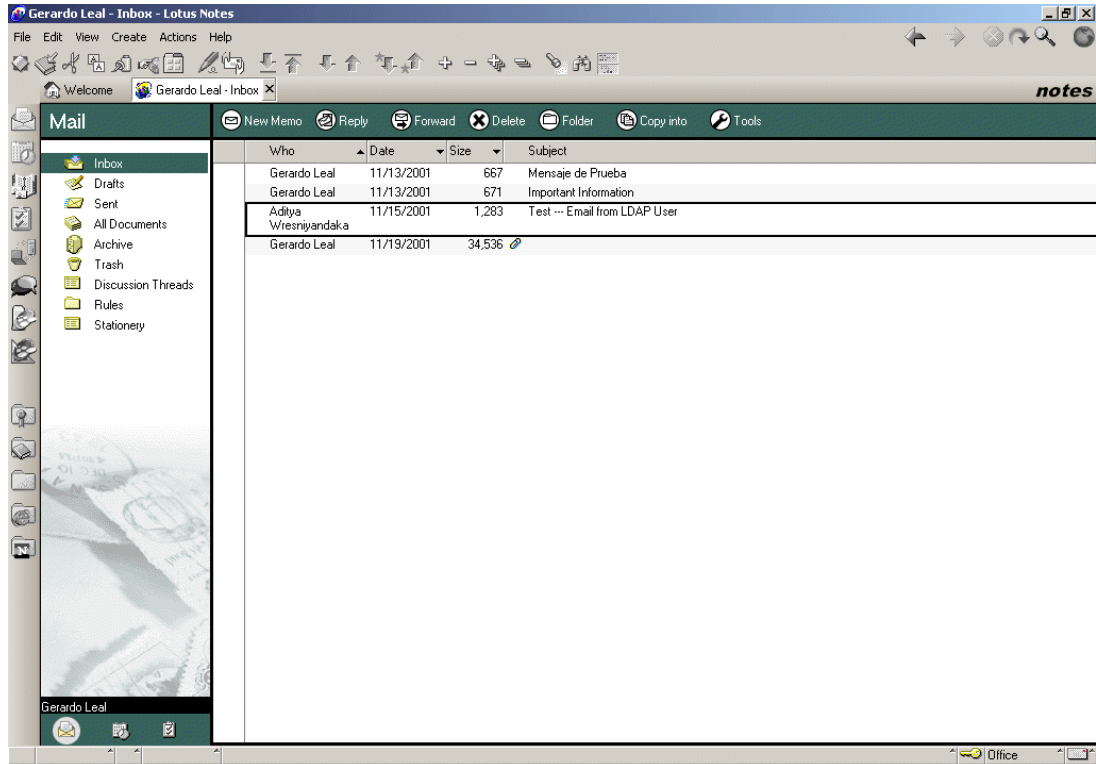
Gerardo Leal - Inbox - Lotus Notes

File Edit View Create Actions Help

Welcome | Gerardo Leal - Inbox

notes

Mail

New Memo | Reply | Forward | Delete | Folder | Copy into | Tools

Inbox
Drafts
Sent
All Documents
Archive
Trash
Discussion Threads
Rules
Stationery

| Who | Date | Size | Subject |
|---|---|---|---|
| Gerardo Leal | 11/13/2001 | 667 | Mensaje de Prueba |
| Gerardo Leal | 11/13/2001 | 671 | Important Information |
| Aditya Wresniyandaka | 11/15/2001 | 1,283 | Test --- Email from LDAP User |
| Gerardo Leal | 11/19/2001 | 34,536 | |

Gerardo Leal

Office